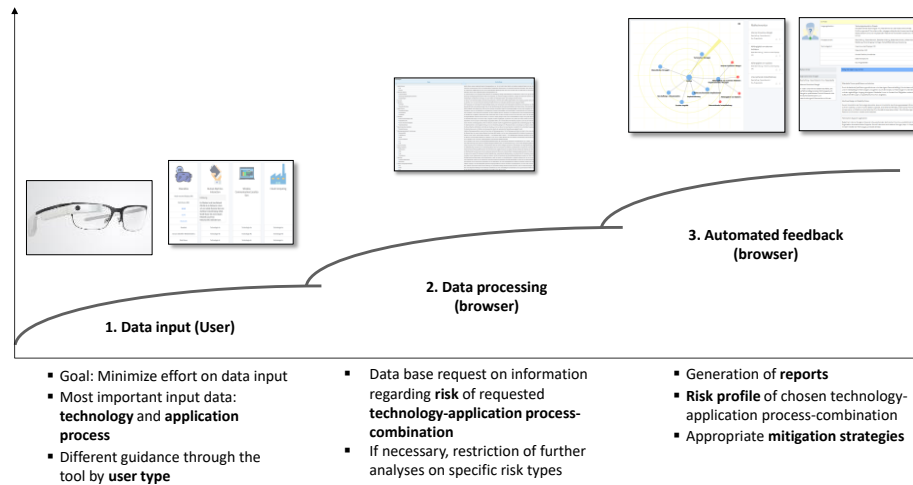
3. Automated feedback (browser)

2. Data processing (browser)

1. Data input (User)

- Goal: Minimize effort on data input
- Most important input data: **technology** and **application process**
- Different guidance through the tool by **user type**

- Data base request on information regarding **risk** of requested **technology-application process-combination**
- If necessary, restriction of further analyses on specific risk types

- Generation of **reports**
- **Risk profile** of chosen technology-application process-combination
- Appropriate **mitigation strategies**